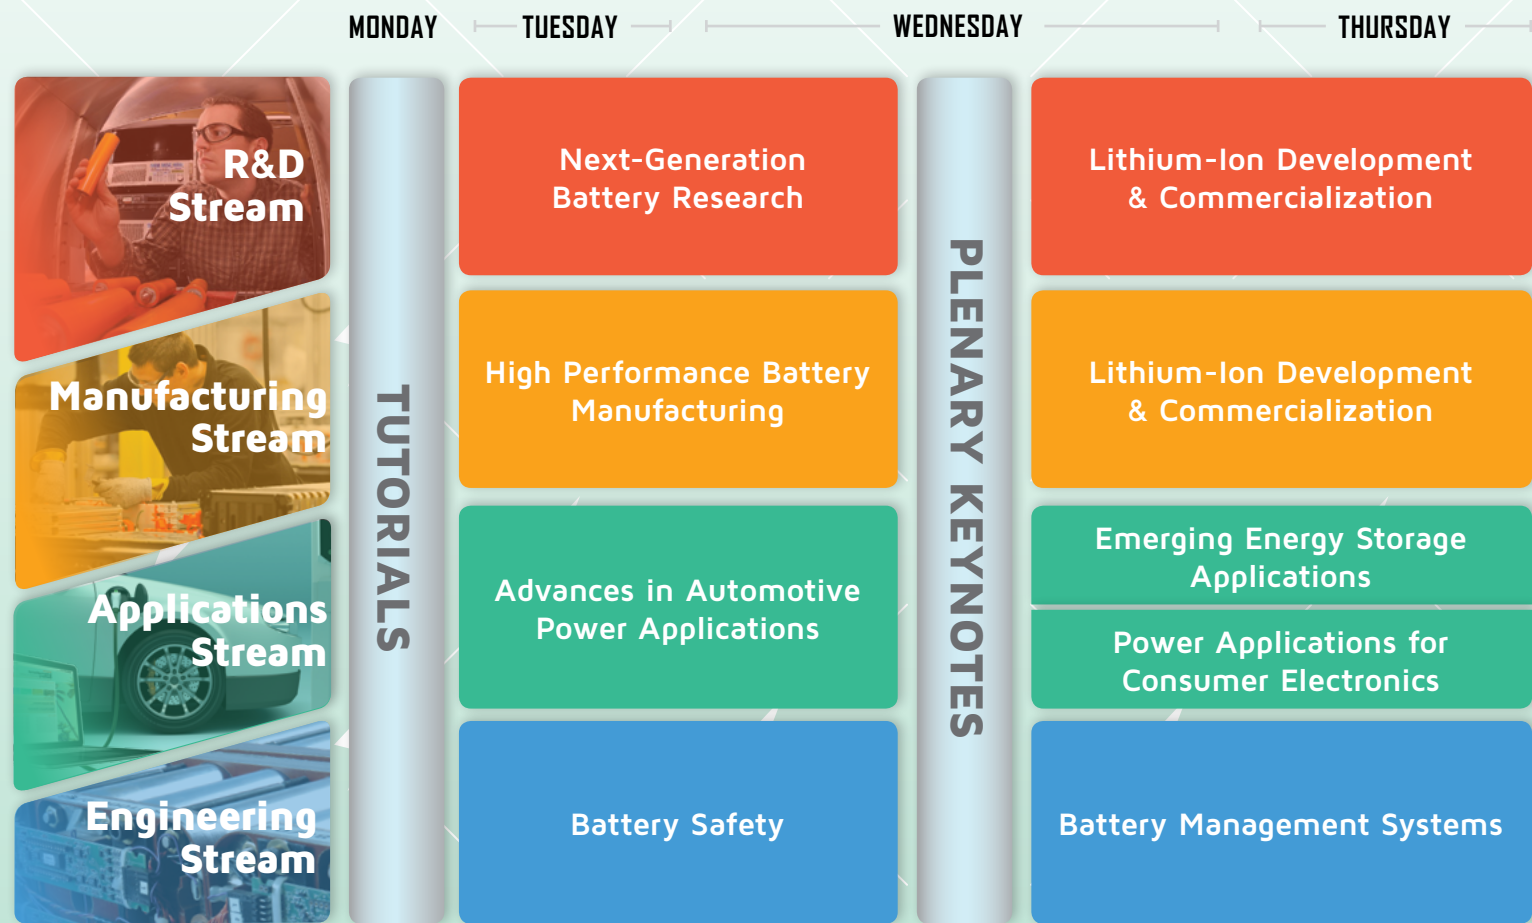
MONDAY TUESDAY WEDNESDAY THURSDAY

R&D Stream

Manufacturing Stream

Applications Stream

Engineering Stream

TUTORIALS

Next-Generation Battery Research

High Performance Battery Manufacturing

Advances in Automotive Power Applications

Battery Safety

PLENARY KEYNOTES

Lithium-Ion Development & Commercialization

Lithium-Ion Development & Commercialization

Emerging Energy Storage Applications

Power Applications for Consumer Electronics

Battery Management Systems